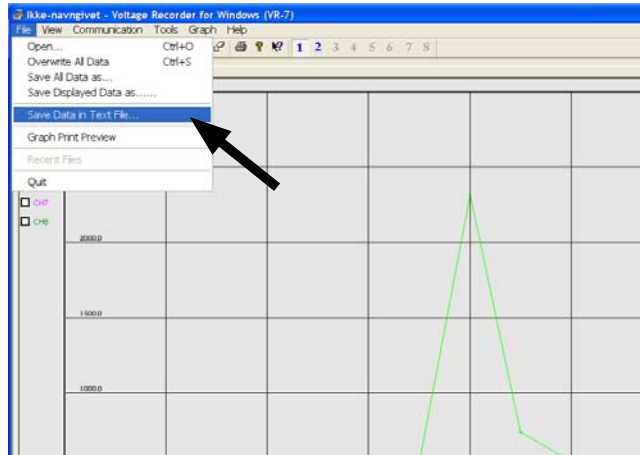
Ikke-navngivet - Voltage Recorder for Windows (VR-7)
File View Communication Tools Graph Help
Open... Ctrl+O
Overwrite All Data Ctrl+S
Save All Data as...
Save Displayed Data as......
Save Data in Text File...
Graph Print Preview
Recent Files
Quit
1 2 3 4 5 6 7 8
CH7
CH8
2000.0
1500.0
1000.0